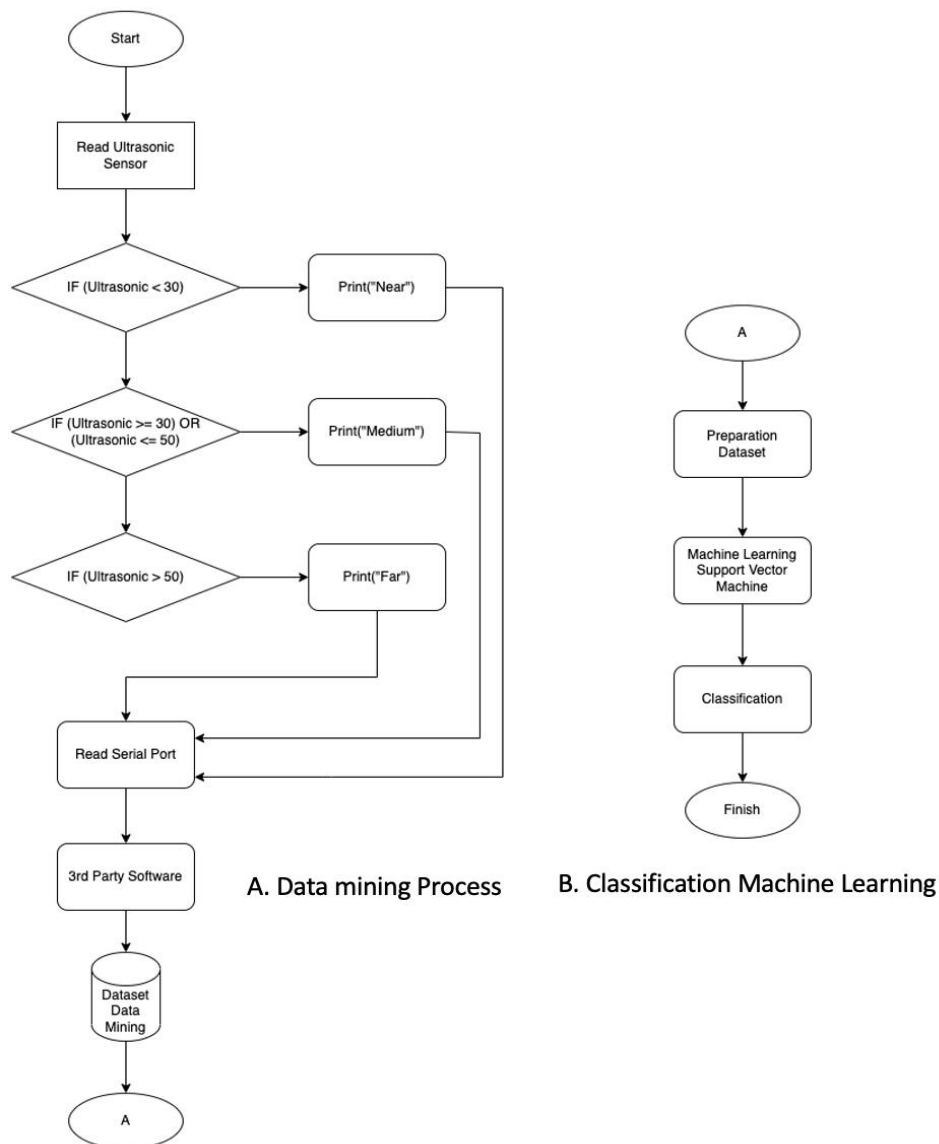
Start

Read Ultrasonic Sensor

IF (Ultrasonic < 30)

Print("Near")

IF (Ultrasonic >= 30) OR (Ultrasonic <= 50)

Print("Medium")

IF (Ultrasonic > 50)

Print("Far")

Read Serial Port

3rd Party Software

Dataset Data Mining

A

A. Data mining Process

A

Preparation Dataset

Machine Learning Support Vector Machine

Classification

Finish

B. Classification Machine Learning